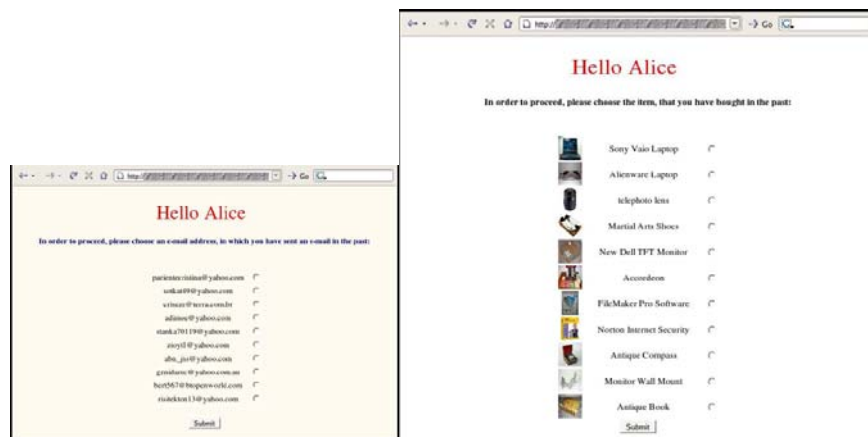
http:// Go

Hello Alice

In order to proceed, please choose an e-mail address, in which you have sent an e-mail in the past:

parientecristina@yahoo.com
totkat89@yahoo.com
wrtsaur@terra.com.br
adimor@yahoo.com
stanka70118@yahoo.com
zioyil@yahoo.com
abu_jo@yahoo.com
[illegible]@yahoo.com.au
bert567@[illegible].com
ristekten13@yahoo.com

Submit

http:// Go

Hello Alice

In order to proceed, please choose the item, that you have bought in the past:

Sony Vaio Laptop
Alienware Laptop
telephoto lens
Martial Arts Shoes
New Dell TFT Monitor
Accordeon
FileMaker Pro Software
Norton Internet Security
Antique Compass
Monitor Wall Mount
Antique Book

Submit